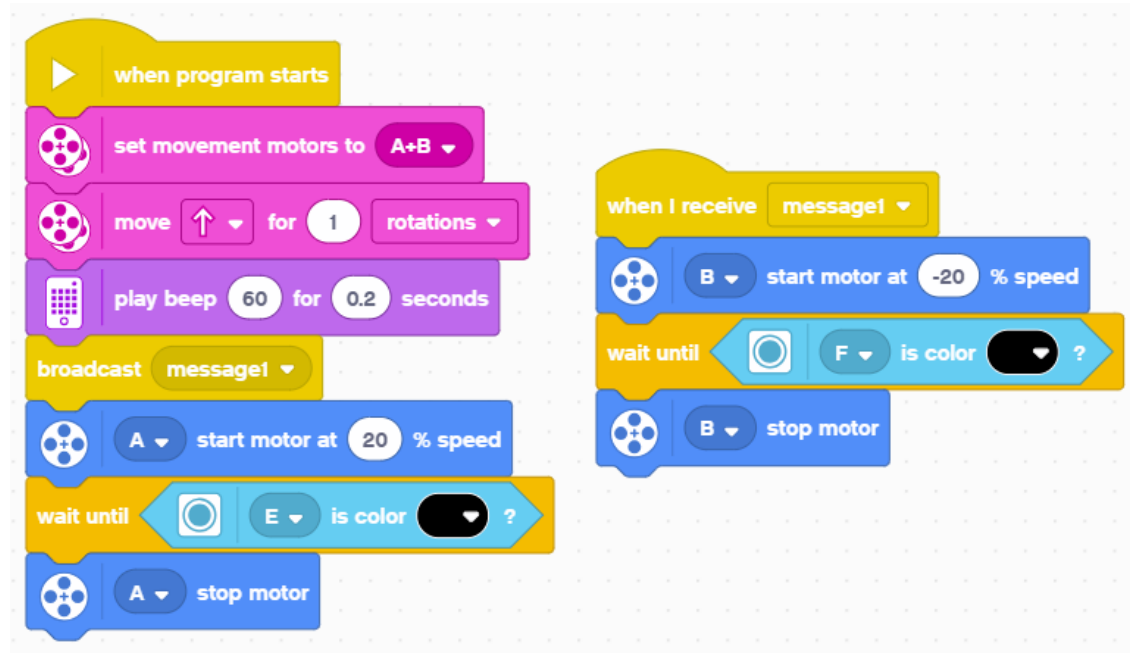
when program starts
set movement motors to A+B
move ↑ for 1 rotations
play beep 60 for 0.2 seconds
broadcast message1
A start motor at 20 % speed
wait until E is color ?
A stop motor

when I receive message1
B start motor at -20 % speed
wait until F is color ?
B stop motor